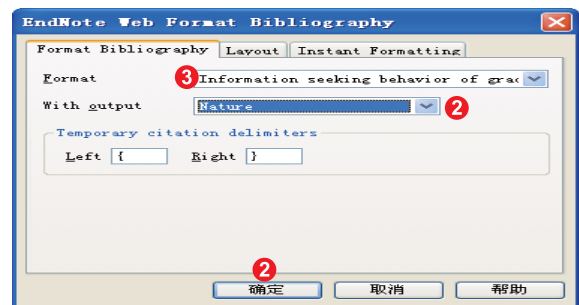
EndNote Web Format Bibliography

Format Bibliography | Layout | Instant Formatting

Format 3 Information seeking behavior of grac

With output Nature 2

Temporary citation delimiters

Left { Right }

2

确定 取消 帮助